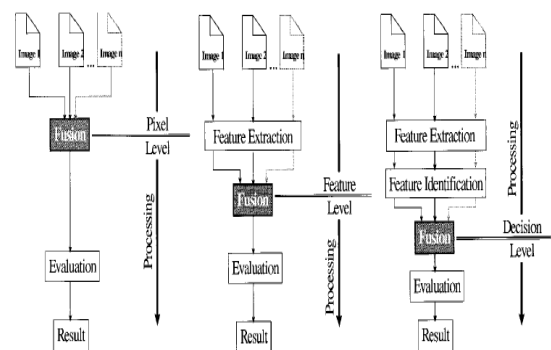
Image 1 Image 2 ... Image n

Fusion

Pixel Level

Processing

Evaluation

Result

Image 1 Image 2 ... Image n

Feature Extraction

Fusion

Feature Level

Processing

Evaluation

Result

Image 1 Image 2 ... Image n

Feature Extraction

Feature Identification

Fusion

Decision Level

Processing

Evaluation

Result